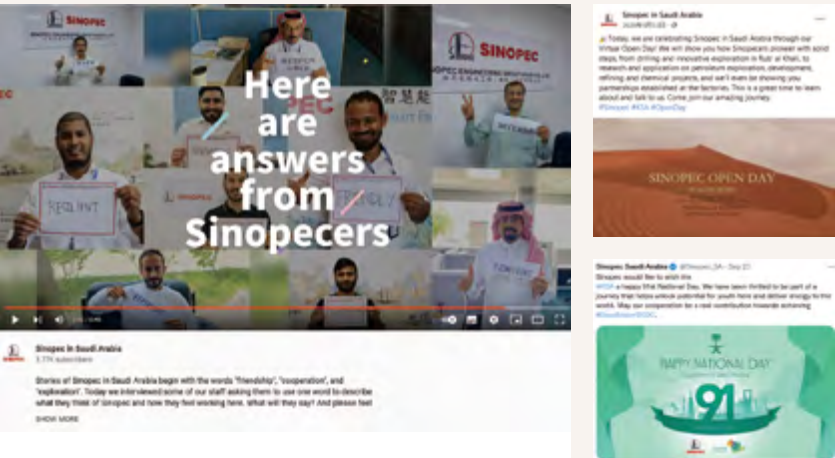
SINOPEC

SINOPEC ENGINEERING

Here are answers from Sinopecers

RESILIENT

FRIENDLY

Sinopec in Saudi Arabia
3.77K subscribers

Stories of Sinopec in Saudi Arabia begin with the words "friendship", "cooperation", and "exploration". Today we interviewed some of our staff asking them to use one word to describe what they think of Sinopec and how they feel working here. What will they say? And please feel

SHOW MORE

Sinopec in Saudi Arabia

Today we are celebrating Sinopec in Saudi Arabia through our Virtual Open Day! We will show you how Sinopecers pioneer with solid steps, from drilling and innovative exploration in Rub' al Khali, to research and application on petroleum exploration, development, refining and chemical projects, and we'll even be showing you partnerships established at the factories. This is a great time to learn about and talk to us. Come join our amazing journey.
#Sinopec #KSA #OpenDay

SINOPEC OPEN DAY

Sinopec Saudi Arabia @Sinopec_SA · Sep 23

Sinopec would like to wish the #KSA a happy 91st National Day. We have been thrilled to be part of a journey that helps unlock potential for youth here and deliver energy to the world. May our cooperation be a real contribution towards achieving #SaudiVision2030.

HAPPY NATIONAL DAY

91